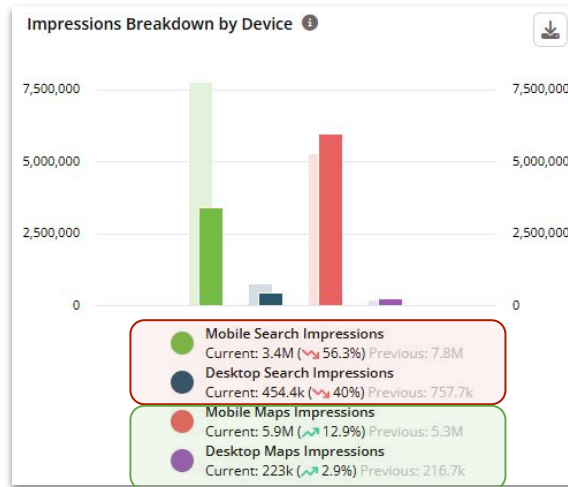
Impressions Breakdown by Device

7,500,000
5,000,000
2,500,000
0

7,500,000
5,000,000
2,500,000
0

Mobile Search Impressions
Current: 3.4M (56.3%) Previous: 7.8M
Desktop Search Impressions
Current: 454.4k (40%) Previous: 757.7k
Mobile Maps Impressions
Current: 5.9M (12.9%) Previous: 5.3M
Desktop Maps Impressions
Current: 223k (2.9%) Previous: 216.7k